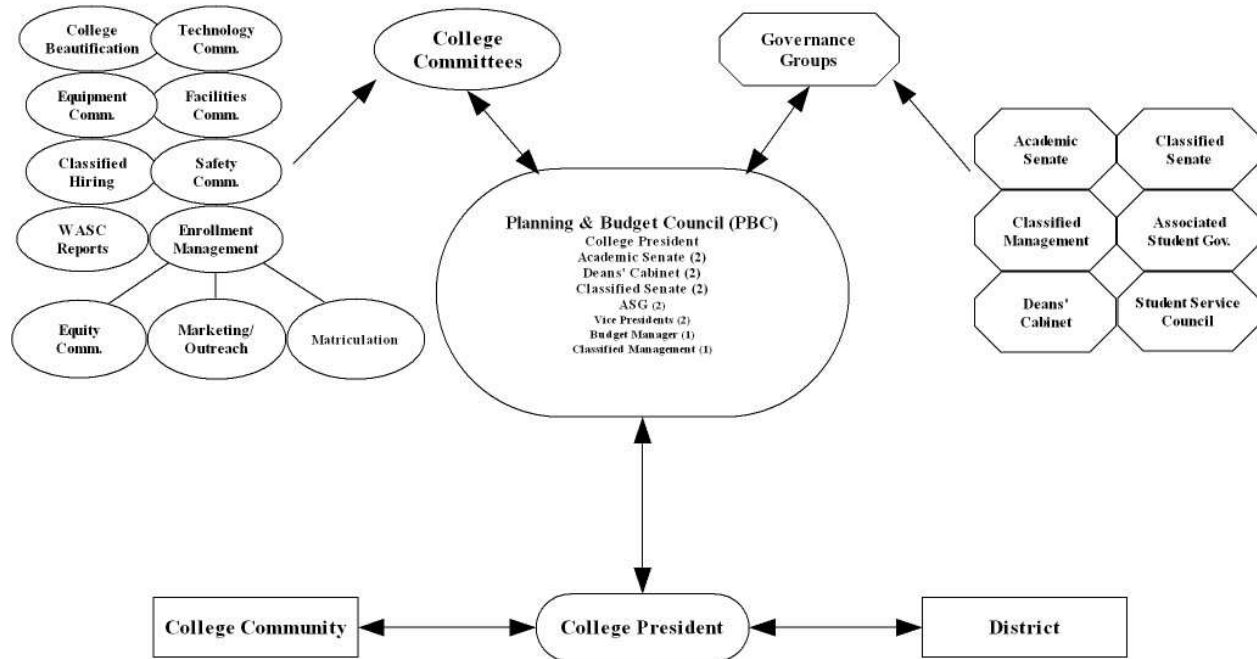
College Beautification

Technology Comm.

Equipment Comm.

Facilities Comm.

Classified Hiring

Safety Comm.

WASC Reports

Enrollment Management

Equity Comm.

Marketing/ Outreach

Matriculation

College Committees

Governance Groups

Academic Senate

Classified Senate

Classified Management

Associated Student Gov.

Deans' Cabinet

Student Service Council

Planning & Budget Council (PBC)
College President
Academic Senate (2)
Deans' Cabinet (2)
Classified Senate (2)
ASG (2)
Vice Presidents (2)
Budget Manager (1)
Classified Management (1)

College Community

College President

District